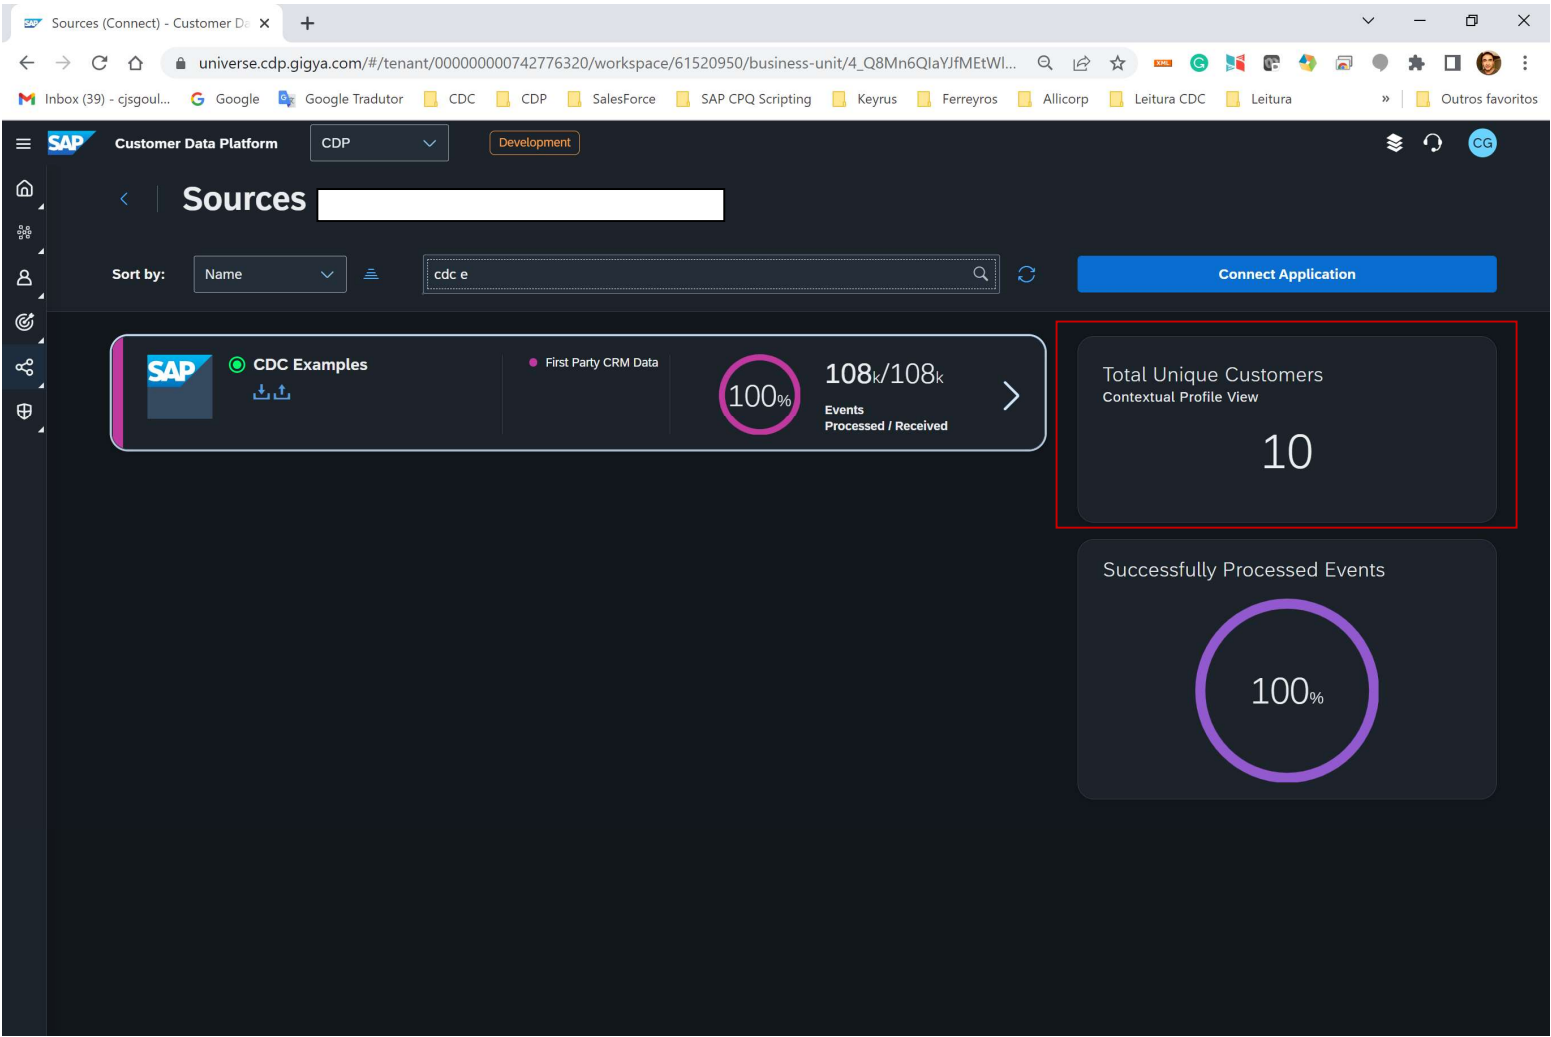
Sources (Connect) - Customer D ×

universe.cdp.gigya.com/#/tenant/000000000742776320/workspace/61520950/business-unit/4_Q8Mn6QlaYJfMEtWl...

Inbox (39) - cjsgoul... Google Google Tradutor CDC CDP SalesForce SAP CPQ Scripting Keyrus Ferreyros Allicorp Leitura CDC Leitura » Outros favoritos

SAP Customer Data Platform CDP Development CG

Sources

Sort by: Name cdc e Connect Application

SAP CDC Examples First Party CRM Data 100% 108k/108k Events Processed / Received

Total Unique Customers
Contextual Profile View
10

Successfully Processed Events
100%